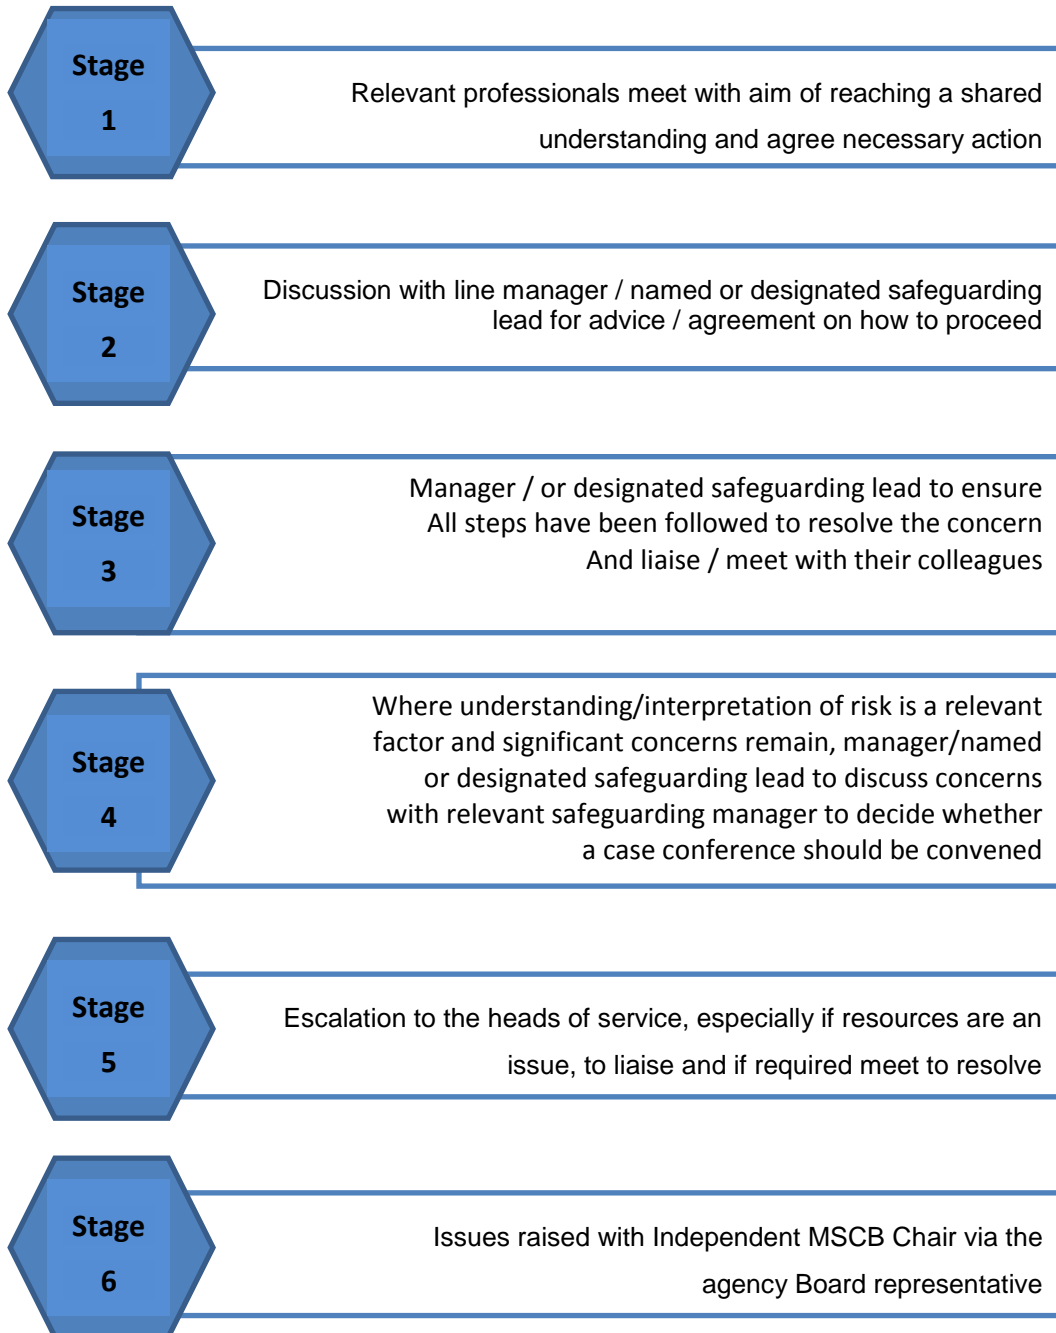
Stage
1

Relevant professionals meet with aim of reaching a shared understanding and agree necessary action

Stage
2

Discussion with line manager / named or designated safeguarding lead for advice / agreement on how to proceed

Stage
3

Manager / or designated safeguarding lead to ensure All steps have been followed to resolve the concern And liaise / meet with their colleagues

Stage
4

Where understanding/interpretation of risk is a relevant factor and significant concerns remain, manager/named or designated safeguarding lead to discuss concerns with relevant safeguarding manager to decide whether a case conference should be convened

Stage
5

Escalation to the heads of service, especially if resources are an issue, to liaise and if required meet to resolve

Stage
6

Issues raised with Independent MSCB Chair via the agency Board representative